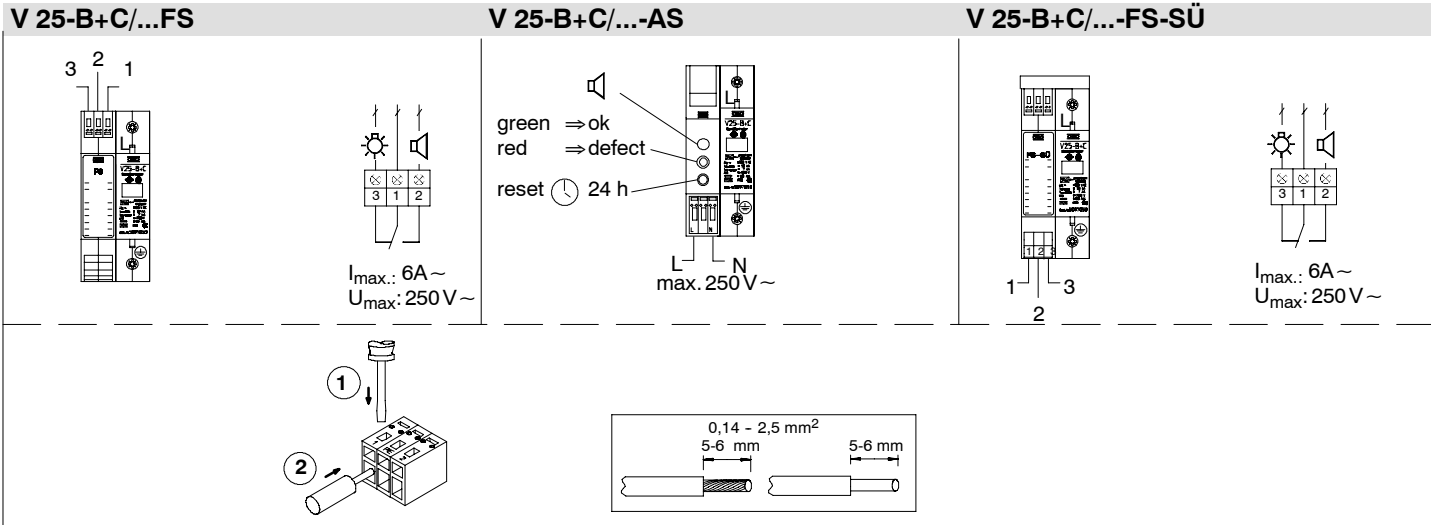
V 25-B+C/...FS

3 2 1

FS

V25-B+C

3 1 2

$I_{max.}$: 6A ~
$U_{max}$: 250 V ~

V 25-B+C/...-AS

green ⇒ ok
red ⇒ defect
reset 24 h

V25-B+C

L N
max. 250 V ~

V 25-B+C/...-FS-SÜ

FS-SÜ

V25-B+C

1 2 3

1 3
2

3 1 2

$I_{max.}$: 6A ~
$U_{max}$: 250 V ~

1

2

0,14 - 2,5 $mm^2$
5-6 mm
5-6 mm